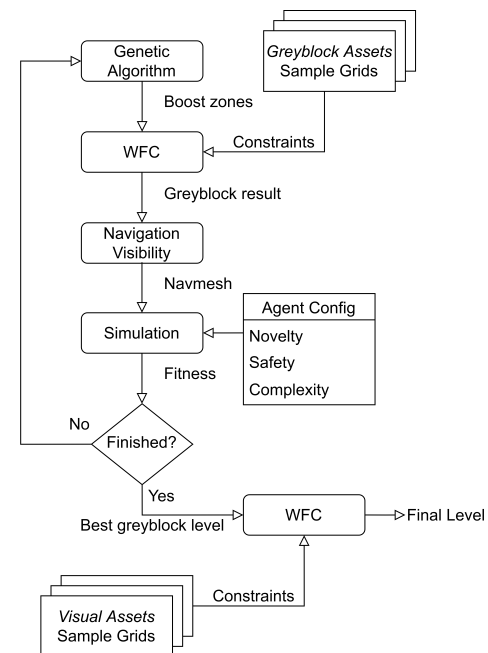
Genetic Algorithm

Greyblock Assets
Sample Grids

Boost zones

Constraints

WFC

Greyblock result

Navigation Visibility

Navmesh

Agent Config

Simulation

Novelty

Safety

Complexity

Fitness

No

Finished?

Yes

Best greyblock level

WFC

Final Level

Constraints

Visual Assets
Sample Grids